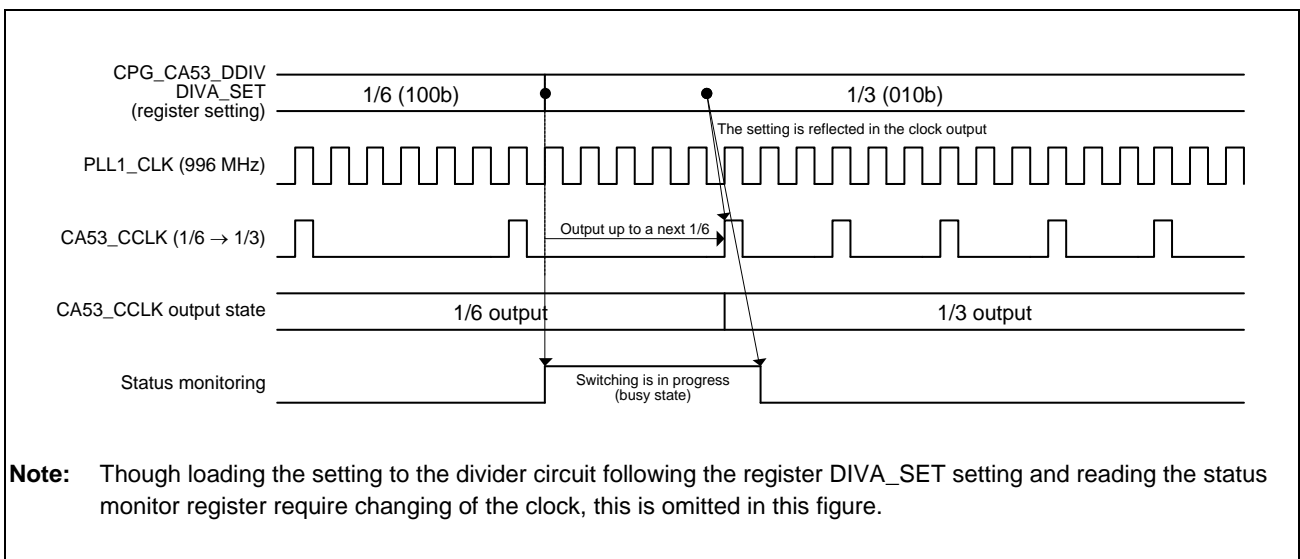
CPG_CA53_DDIV
DIVA_SET
(register setting)

1/6 (100b)

1/3 (010b)

The setting is reflected in the clock output

PLL1_CLK (996 MHz)

CA53_CCLK (1/6 → 1/3)

Output up to a next 1/6

CA53_CCLK output state

1/6 output

1/3 output

Status monitoring

Switching is in progress
(busy state)

**Note:** Though loading the setting to the divider circuit following the register DIVA_SET setting and reading the status monitor register require changing of the clock, this is omitted in this figure.